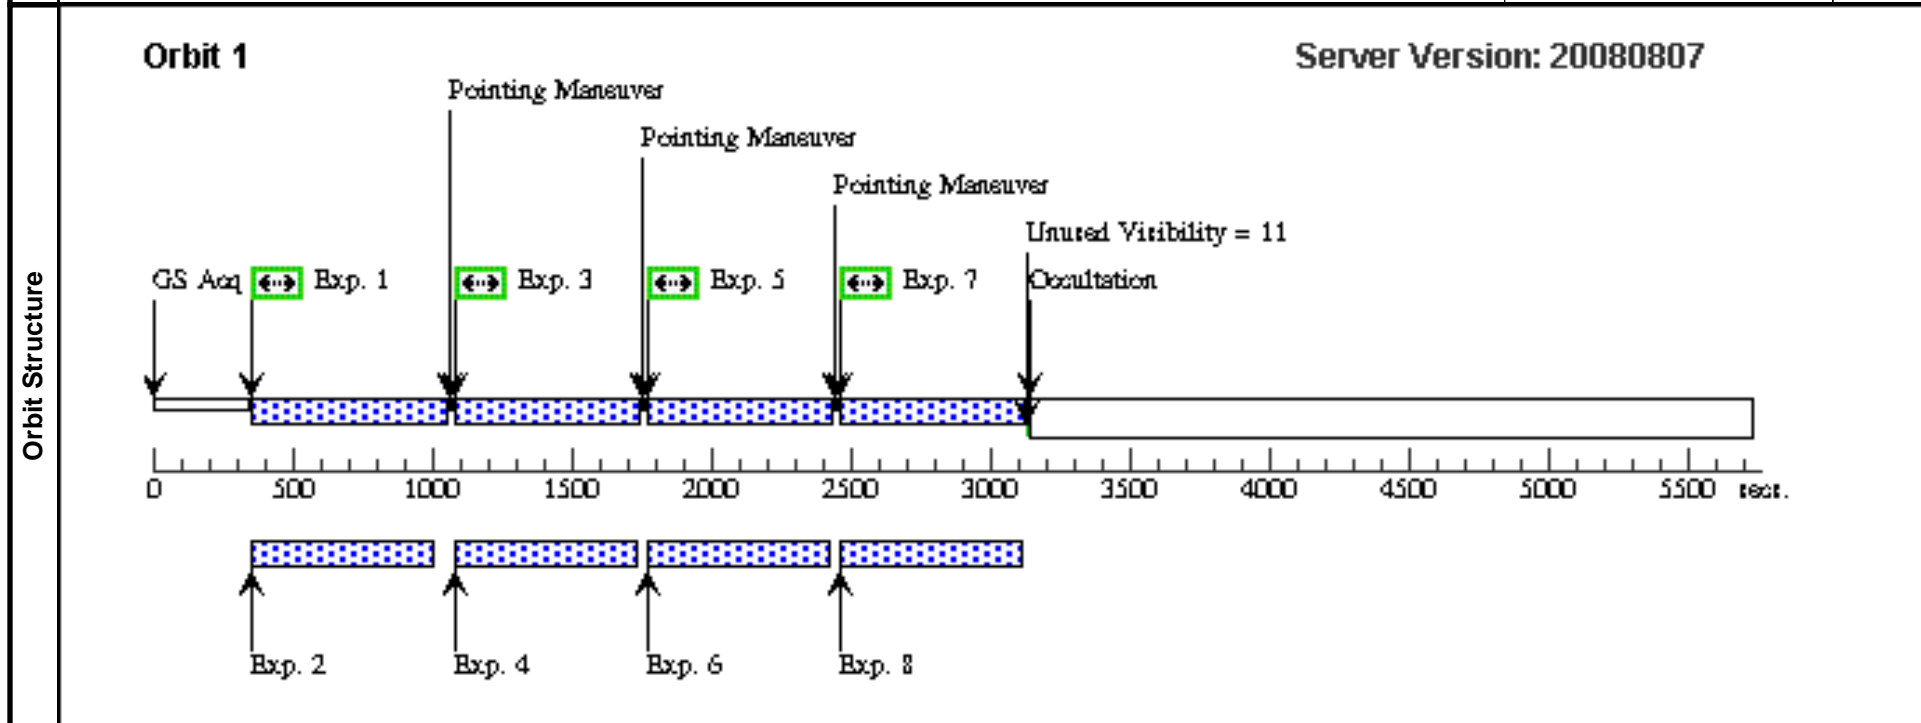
Orbit Structure

Orbit 1

Server Version: 20080807

Pointing Maneuver

Pointing Maneuver

Pointing Maneuver

Unused Visibility = 11

GS Acq

Exp. 1

Exp. 3

Exp. 5

Exp. 7

Occultation

0 500 1000 1500 2000 2500 3000 3500 4000 4500 5000 5500 secs.

Exp. 2

Exp. 4

Exp. 6

Exp. 8